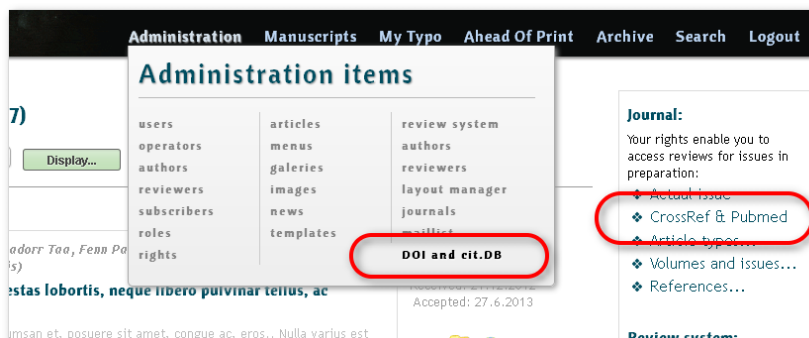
Administration Manuscripts My Typo Ahead Of Print Archive Search Logout

Administration items

users
operators
authors
reviewers
subscribers
roles
rights

articles
menus
galeries
images
news
templates

review system
authors
reviewers
layout manager
journals
maillist
DOI and cit.DB

7)

Display...

adorr Taa, Fenn Pa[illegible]
s)

estas lobortis, neque libero pulvinar tellus, ac

umsan et, posuere sit amet, congue ac, eros.. Nulla varius est

Received: 27.12.2012
Accepted: 27.6.2013

Journal:
Your rights enable you to access reviews for issues in preparation:
❖ Actual issue
❖ CrossRef & Pubmed
❖ Article types...
❖ Volumes and issues...
❖ References...

Review system: